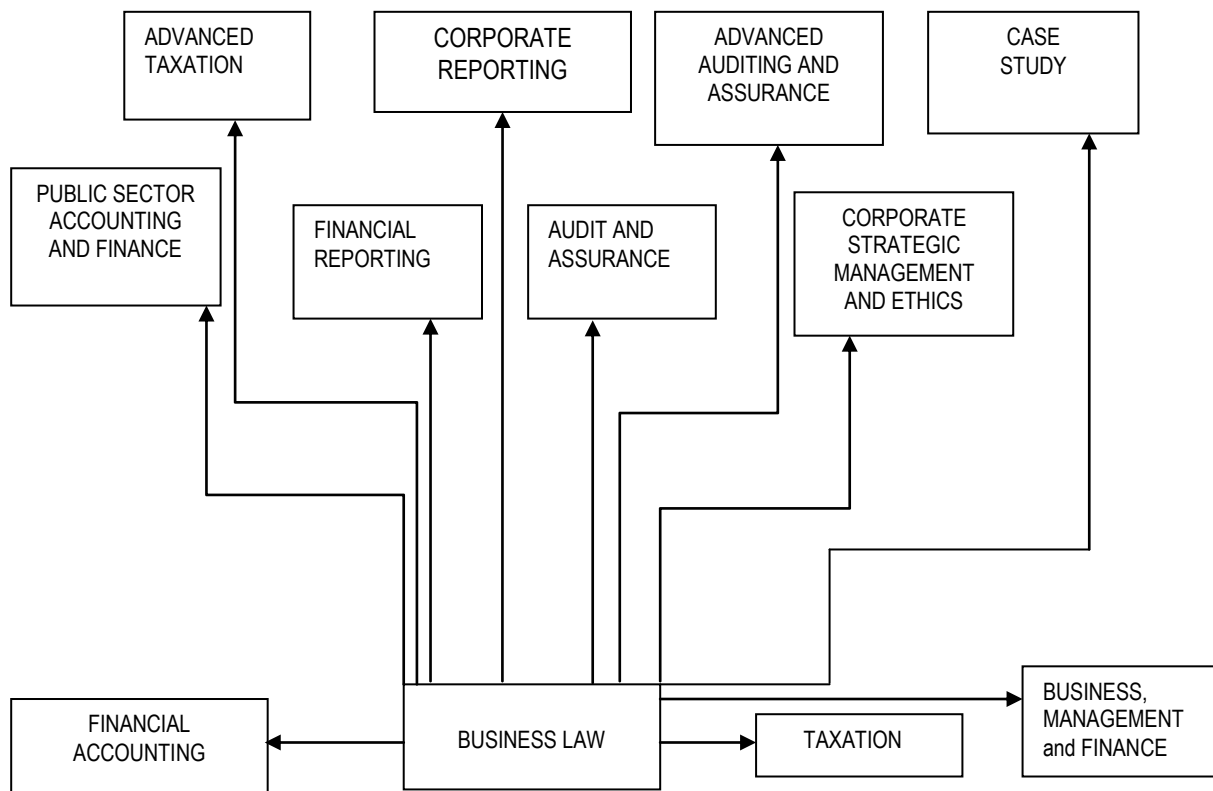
ADVANCED TAXATION

CORPORATE REPORTING

ADVANCED AUDITING AND ASSURANCE

CASE STUDY

PUBLIC SECTOR ACCOUNTING AND FINANCE

FINANCIAL REPORTING

AUDIT AND ASSURANCE

CORPORATE STRATEGIC MANAGEMENT AND ETHICS

FINANCIAL ACCOUNTING

BUSINESS LAW

TAXATION

BUSINESS, MANAGEMENT and FINANCE